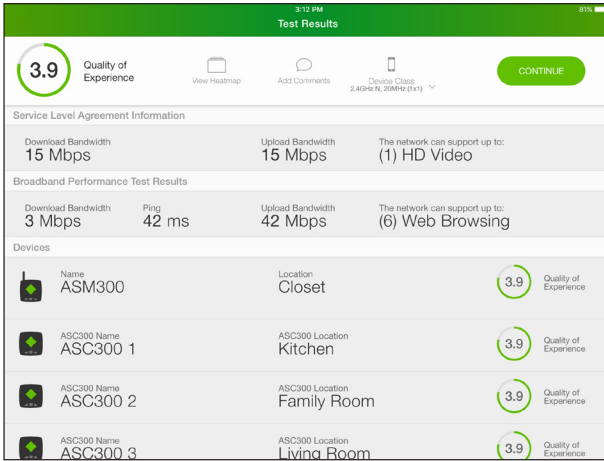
3:12 PM
81%
Test Results

3.9
Quality of Experience

View Heatmap
Add Comments
Device Class
2.4GHz N, 20MHz (1x1)

CONTINUE

Service Level Agreement Information

Download Bandwidth
15 Mbps

Upload Bandwidth
15 Mbps

The network can support up to:
(1) HD Video

Broadband Performance Test Results

Download Bandwidth
3 Mbps

Ping
42 ms

Upload Bandwidth
42 Mbps

The network can support up to:
(6) Web Browsing

Devices

Name
ASM300

Location
Closet

3.9
Quality of Experience

ASC300 Name
ASC300 1

ASC300 Location
Kitchen

3.9
Quality of Experience

ASC300 Name
ASC300 2

ASC300 Location
Family Room

3.9
Quality of Experience

ASC300 Name
ASC300 3

ASC300 Location
Living Room

3.9
Quality of Experience